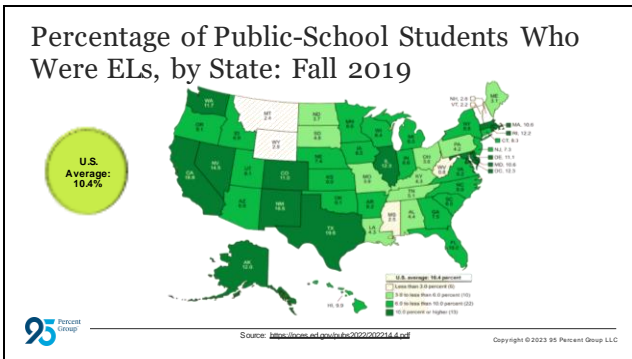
Percentage of Public-School Students Who Were ELs, by State: Fall 2019

U.S. Average: 10.4%

WA 11.7
OR 9.1
CA 18.6
NV 14.5
ID
MT 2.4
WY 2.9
UT
AZ
CO 11.0
NM 16.9
ND
SD
NE
KS
OK
TX 19.6
MN
IA
MO
AR
LA
WI
IL
MI
IN
OH
KY
TN
MS 2.5
AL
GA
FL
SC
NC
VA
WV 0.9
PA
NY
ME 2.1
NH 2.8
VT 2.2
MA 10.6
RI 12.2
CT 8.3
NJ 7.3
DE 11.1
MD 10.6
DC 12.3
AK 12.9
HI 9.8

U.S. average: 10.4 percent
Less than 3.0 percent (6)
3.0 to less than 6.0 percent (10)
6.0 to less than 10.0 percent (22)
10.0 percent or higher (13)

95 Percent Group

Source: https://nces.ed.gov/pubs2022/2022144.pdf

Copyright © 2023 95 Percent Group LLC